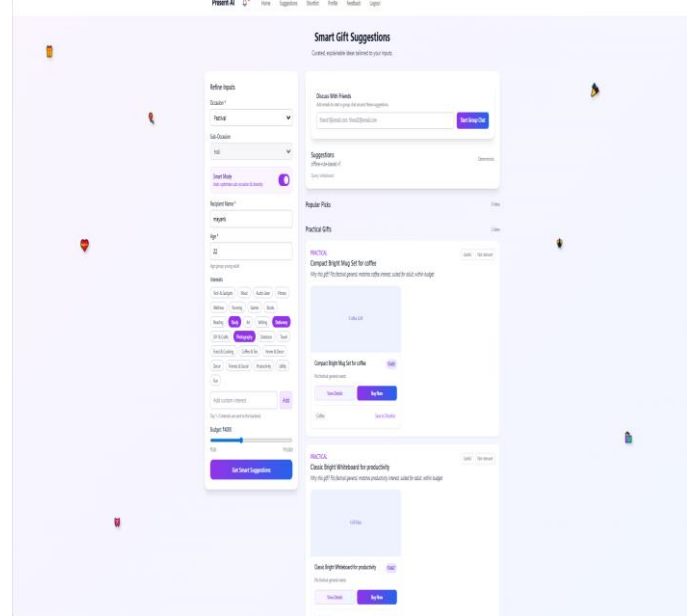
Present AI Home Suggestion Shortlist Profile Feedback Logout

Smart Gift Suggestions

Curated, explainable ideas tailored to your inputs.

Refine Inputs

Occasion *

Festival

Sub-Occasion

Holi

Smart Mode

Recipient Name *

mayank

Age *

22

Interests

Tech & Gadgets Music Audio Gear Fitness Wellness Training Games Books Reading Study Art Writing Stationery DIY & Crafts Photography Outdoors Travel Food & Cooking Coffee & Tea Home & Decor Decor Friends & Social Productivity Utility Fun

Add custom interest

Add

Budget: ₹400

Get Smart Suggestions

Discuss With Friends

Start Group Chat

Suggestions

Popular Picks

Practical Gifts

PRACTICAL

Compact Bright Mug Set for coffee

Why this gift? Fits festival general; matches coffee interest; suited for adult; within budget

Compact Bright Mug Set for coffee

View Details

Buy Now

Coffee

Save to Shortlist

PRACTICAL

Classic Bright Whiteboard for productivity

Why this gift? Fits festival general; matches productivity interest; suited for adult; within budget

Classic Bright Whiteboard for productivity

View Details

Buy Now